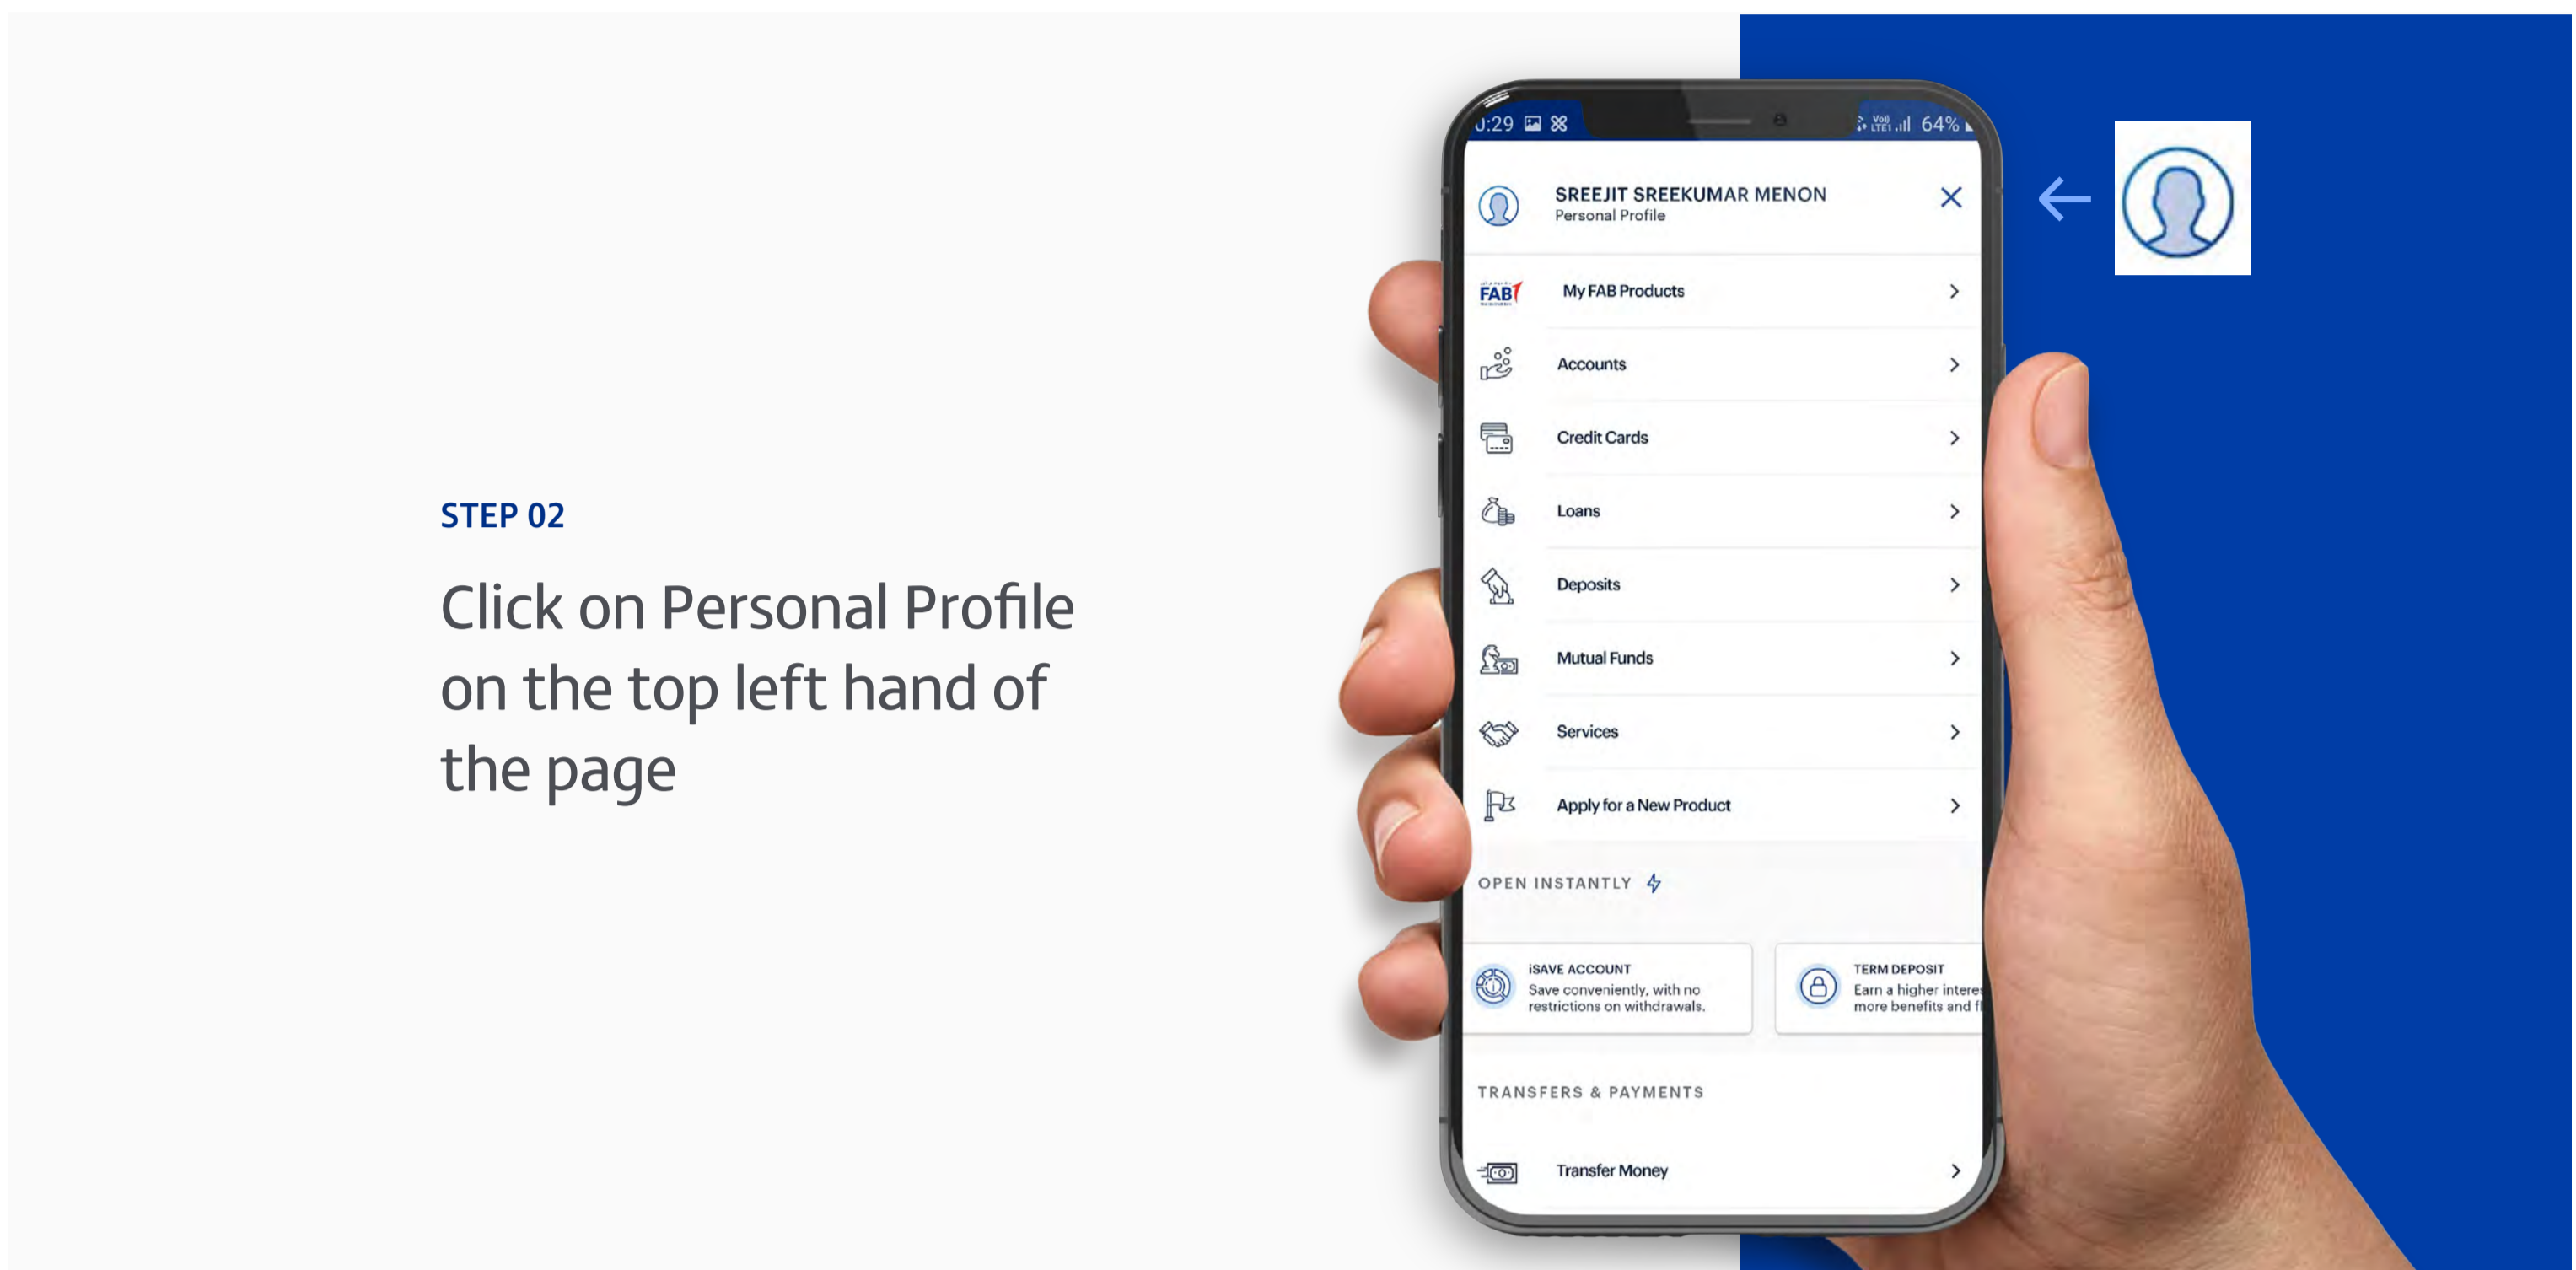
STEP 02

Click on Personal Profile on the top left hand of the page

:29

64%

SREEJIT SREEKUMAR MENON
Personal Profile

FAB

My FAB Products

Accounts

Credit Cards

Loans

Deposits

Mutual Funds

Services

Apply for a New Product

OPEN INSTANTLY

iSAVE ACCOUNT
Save conveniently, with no restrictions on withdrawals.

TERM DEPOSIT
Earn a higher intere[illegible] more benefits and f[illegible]

TRANSFERS & PAYMENTS

Transfer Money